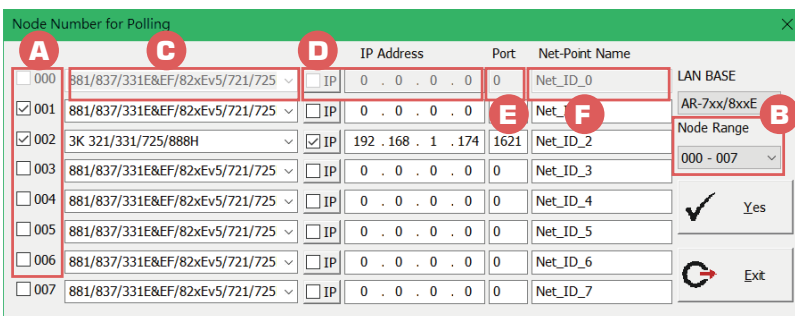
Node Number for Polling

A C D IP Address Port Net-Point Name

| | | | IP Address | Port | Net-Point Name |
|---|---|---|---|---|---|
| 000 | 881/837/331E&EF/82xEv5/721/725 | IP | 0 . 0 . 0 . 0 | 0 | Net_ID_0 |
| ☑ 001 | 881/837/331E&EF/82xEv5/721/725 | IP | 0 . 0 . 0 . 0 | | Net_I |
| ☑ 002 | 3K 321/331/725/888H | ☑ IP | 192 . 168 . 1 . 174 | 1621 | Net_ID_2 |
| 003 | 881/837/331E&EF/82xEv5/721/725 | IP | 0 . 0 . 0 . 0 | 0 | Net_ID_3 |
| 004 | 881/837/331E&EF/82xEv5/721/725 | IP | 0 . 0 . 0 . 0 | 0 | Net_ID_4 |
| 005 | 881/837/331E&EF/82xEv5/721/725 | IP | 0 . 0 . 0 . 0 | 0 | Net_ID_5 |
| 006 | 881/837/331E&EF/82xEv5/721/725 | IP | 0 . 0 . 0 . 0 | 0 | Net_ID_6 |
| 007 | 881/837/331E&EF/82xEv5/721/725 | IP | 0 . 0 . 0 . 0 | 0 | Net_ID_7 |

E F

LAN BASE
AR-7xx/8xxE
B
Node Range
000 - 007

Yes

Exit